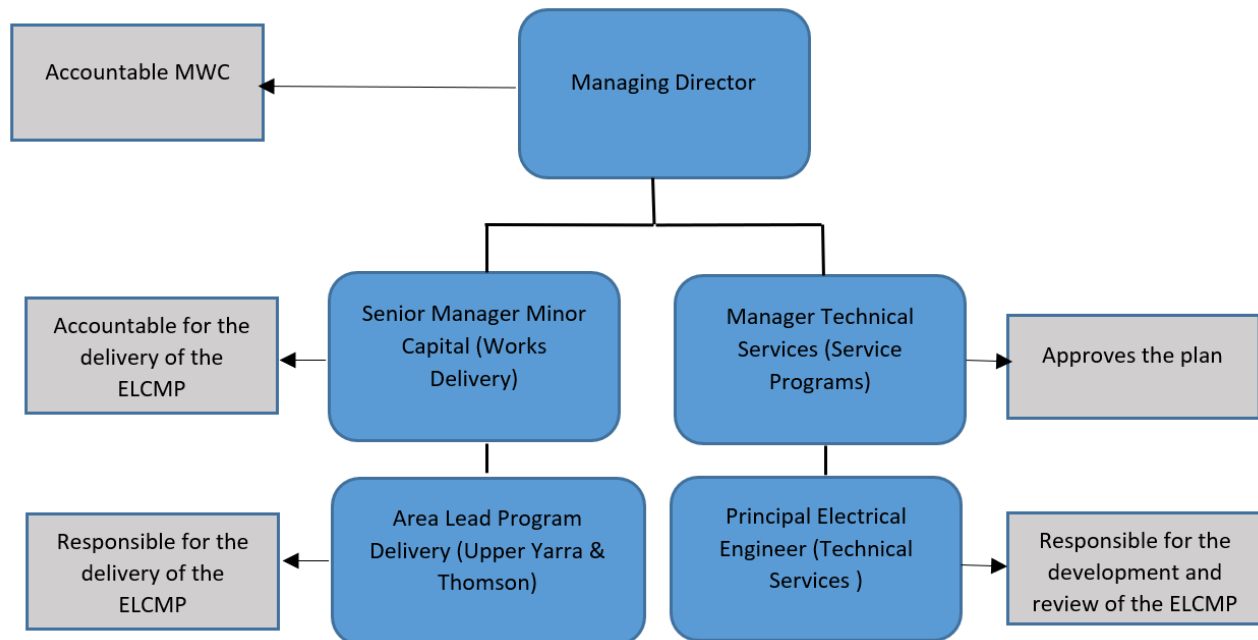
Managing Director

Accountable MWC

Senior Manager Minor Capital (Works Delivery)

Accountable for the delivery of the ELCMP

Manager Technical Services (Service Programs)

Approves the plan

Area Lead Program Delivery (Upper Yarra & Thomson)

Responsible for the delivery of the ELCMP

Principal Electrical Engineer (Technical Services )

Responsible for the development and review of the ELCMP